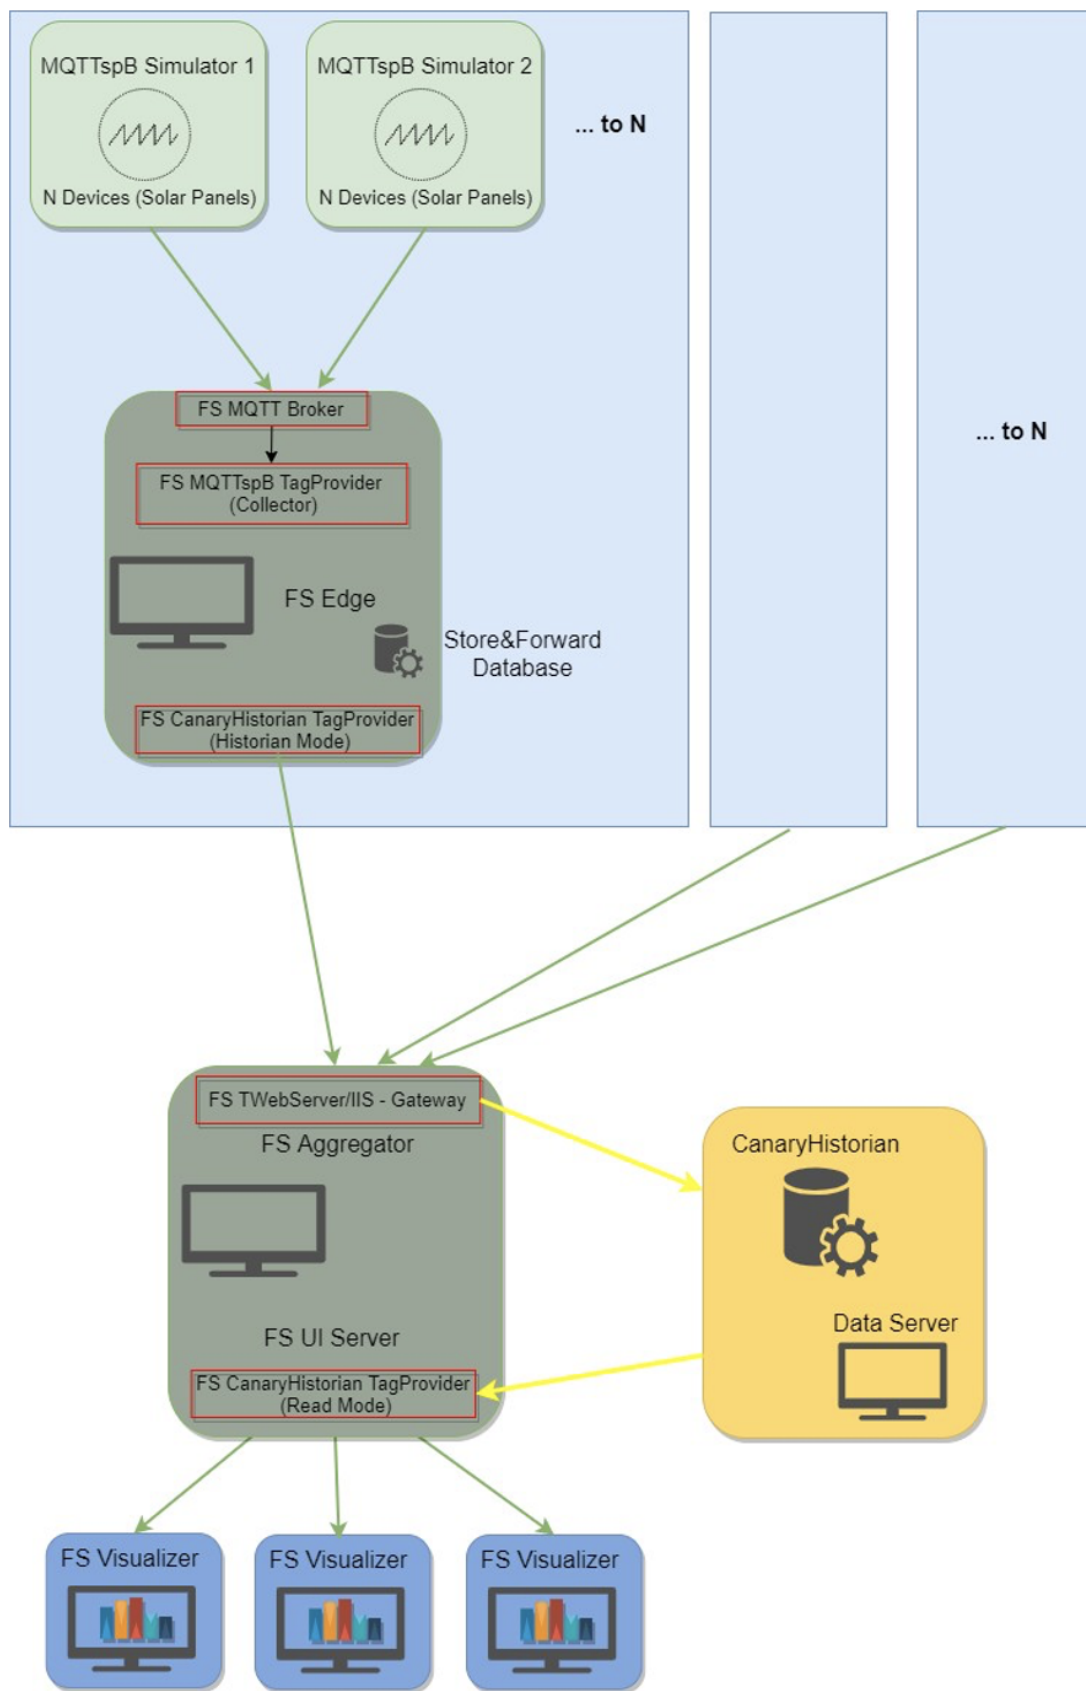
MQTTspB Simulator 1

N Devices (Solar Panels)

MQTTspB Simulator 2

N Devices (Solar Panels)

... to N

FS MQTT Broker

FS MQTTspB TagProvider (Collector)

FS Edge

Store&Forward Database

FS CanaryHistorian TagProvider (Historian Mode)

... to N

FS TWebServer/IIS - Gateway

FS Aggregator

FS UI Server

FS CanaryHistorian TagProvider (Read Mode)

CanaryHistorian

Data Server

FS Visualizer

FS Visualizer

FS Visualizer